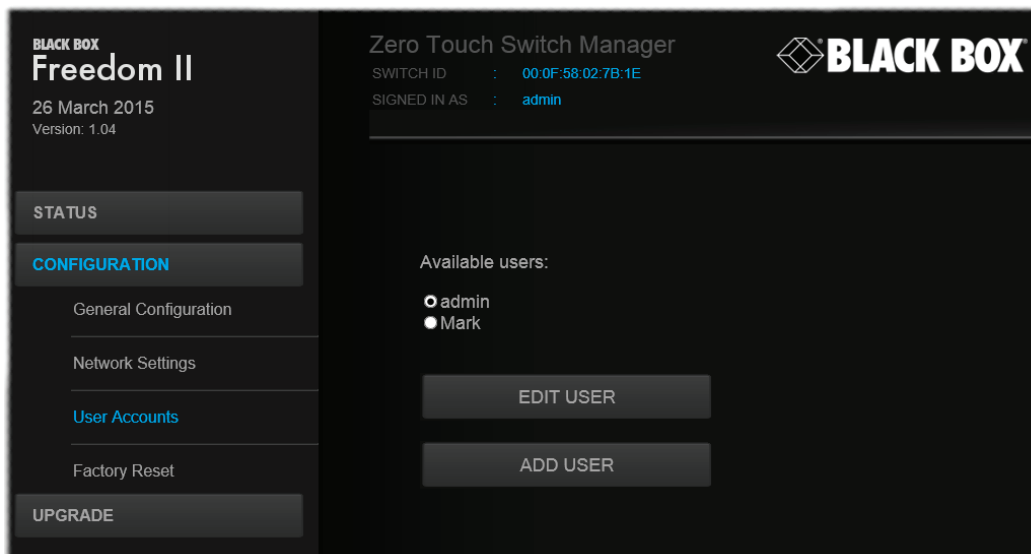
BLACK BOX
Freedom II
26 March 2015
Version: 1.04

STATUS
CONFIGURATION
General Configuration
Network Settings
User Accounts
Factory Reset
UPGRADE

Zero Touch Switch Manager
SWITCH ID : 00:0F:58:02:7B:1E
SIGNED IN AS : admin

BLACK BOX

Available users:
admin
Mark

EDIT USER
ADD USER